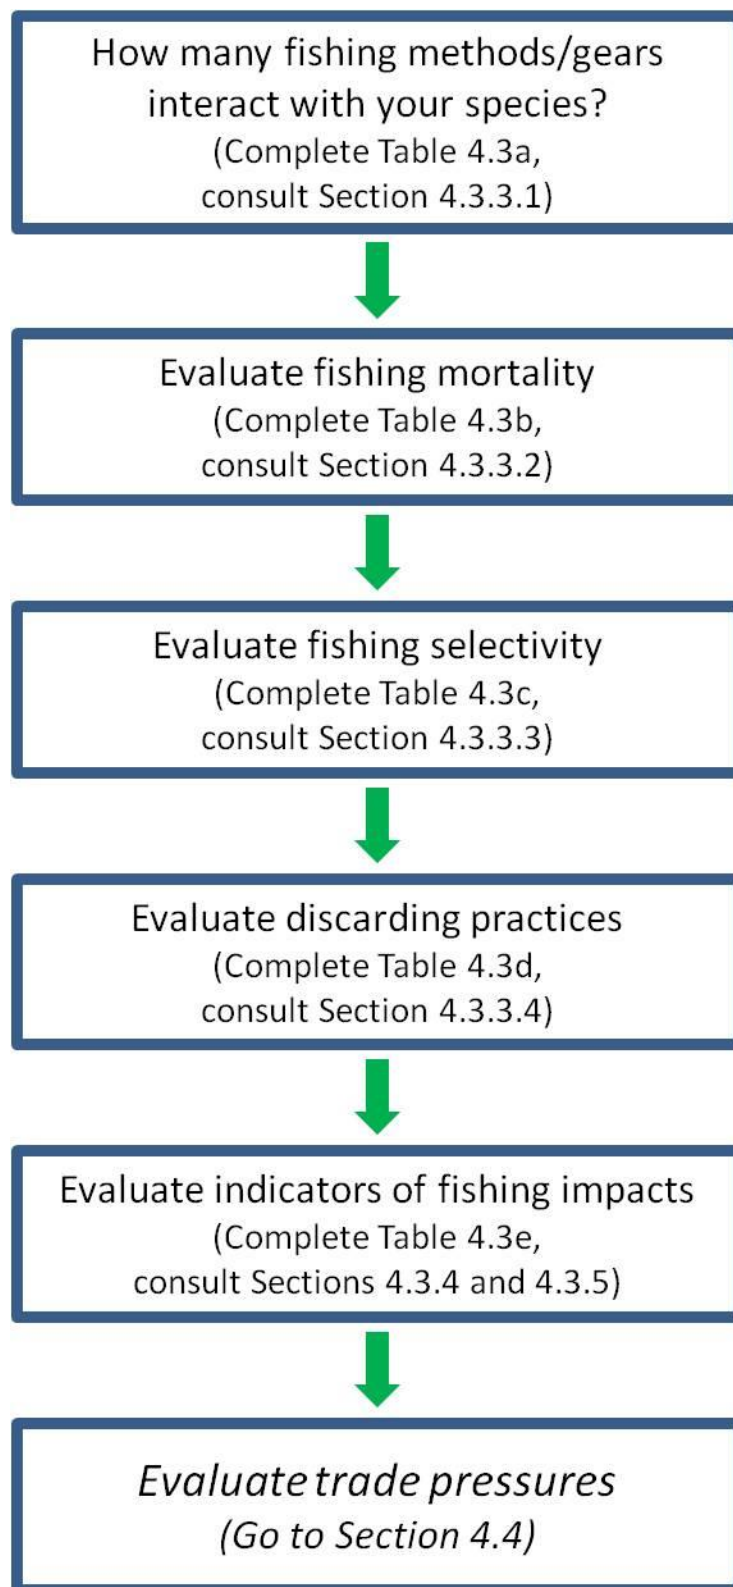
How many fishing methods/gears interact with your species?
(Complete Table 4.3a, consult Section 4.3.3.1)

Evaluate fishing mortality
(Complete Table 4.3b, consult Section 4.3.3.2)

Evaluate fishing selectivity
(Complete Table 4.3c, consult Section 4.3.3.3)

Evaluate discarding practices
(Complete Table 4.3d, consult Section 4.3.3.4)

Evaluate indicators of fishing impacts
(Complete Table 4.3e, consult Sections 4.3.4 and 4.3.5)

Evaluate trade pressures
(Go to Section 4.4)